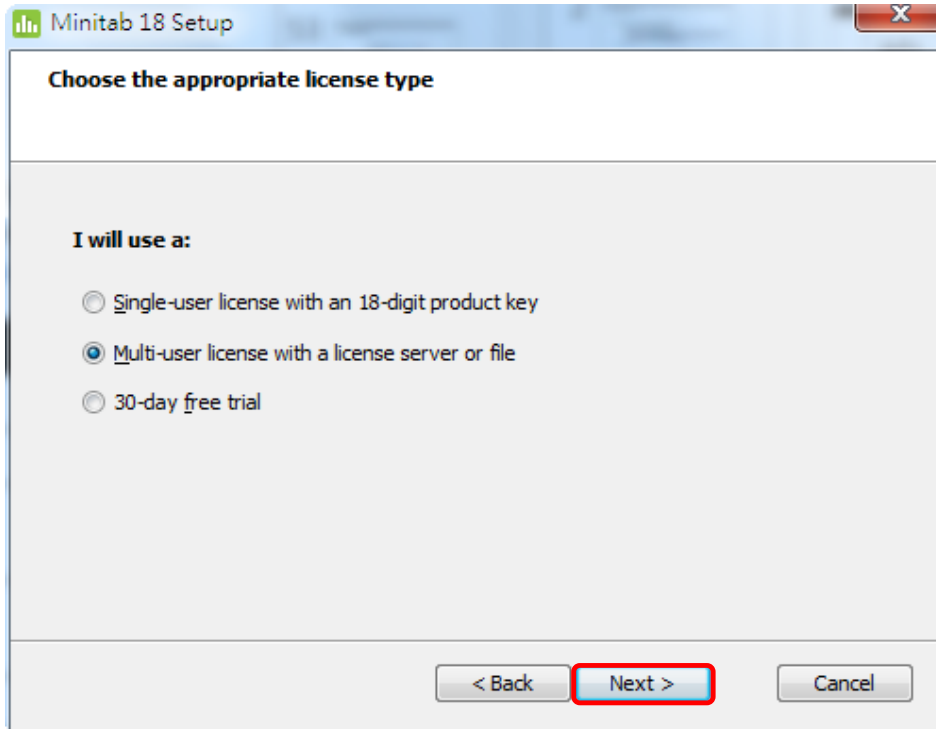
Minitab 18 Setup

Choose the appropriate license type

I will use a:

Single-user license with an 18-digit product key

Multi-user license with a license server or file

30-day free trial

< Back

Next >

Cancel